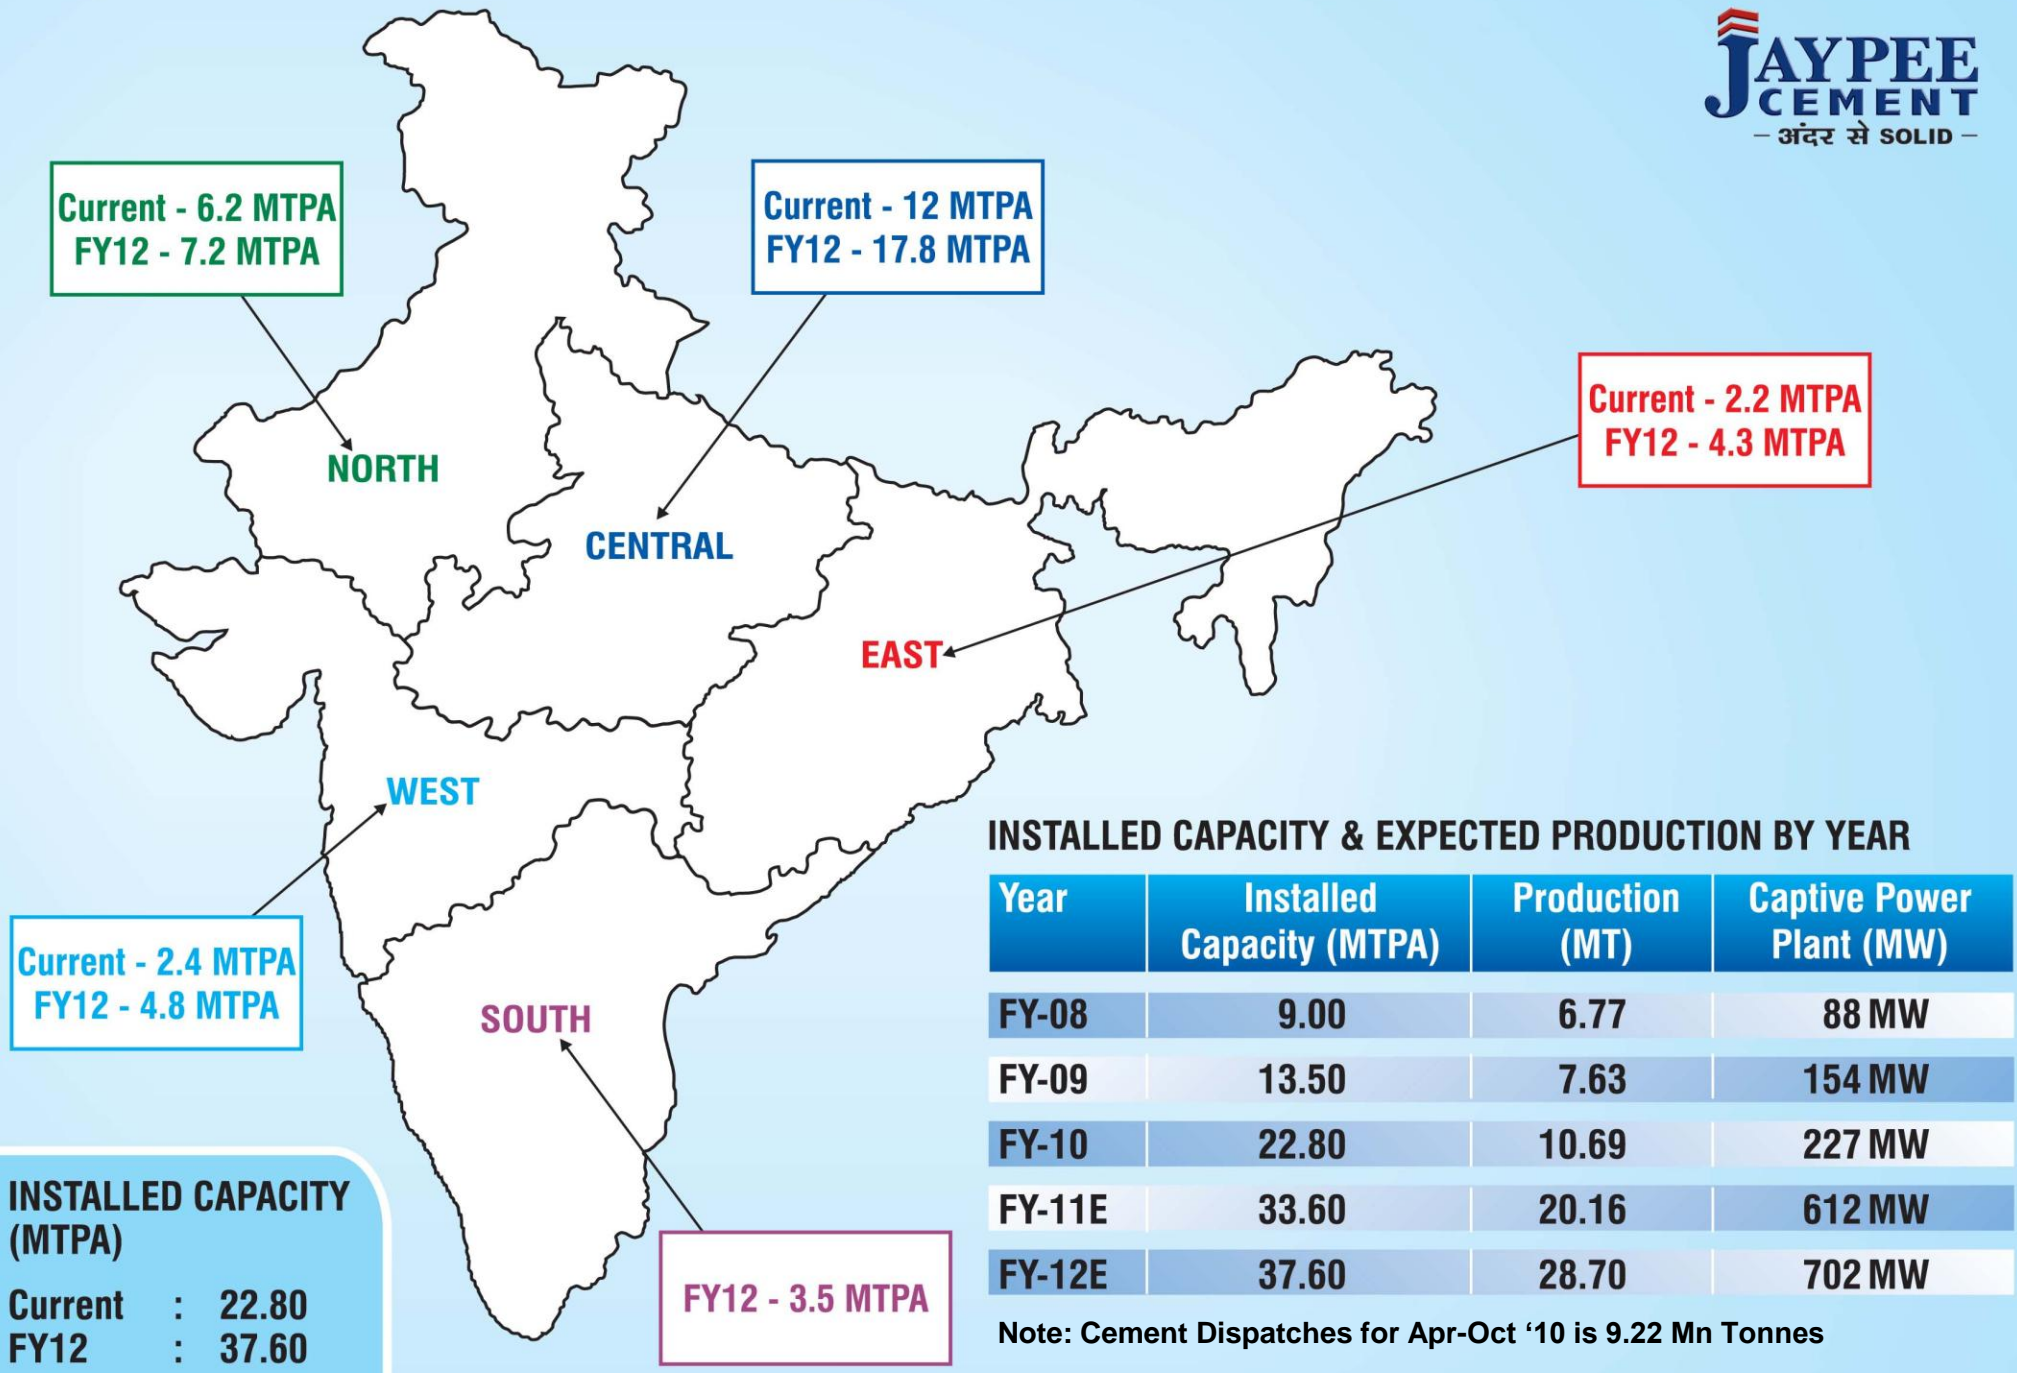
JAYPEE CEMENT
– अंदर से SOLID –

Current - 6.2 MTPA
FY12 - 7.2 MTPA

Current - 12 MTPA
FY12 - 17.8 MTPA

Current - 2.2 MTPA
FY12 - 4.3 MTPA

NORTH

CENTRAL

EAST

WEST

SOUTH

Current - 2.4 MTPA
FY12 - 4.8 MTPA

FY12 - 3.5 MTPA

INSTALLED CAPACITY & EXPECTED PRODUCTION BY YEAR

| Year | Installed Capacity (MTPA) | Production (MT) | Captive Power Plant (MW) |
|---|---|---|---|
| FY-08 | 9.00 | 6.77 | 88 MW |
| FY-09 | 13.50 | 7.63 | 154 MW |
| FY-10 | 22.80 | 10.69 | 227 MW |
| FY-11E | 33.60 | 20.16 | 612 MW |
| FY-12E | 37.60 | 28.70 | 702 MW |

Note: Cement Dispatches for Apr-Oct '10 is 9.22 Mn Tonnes

INSTALLED CAPACITY (MTPA)
Current : 22.80
FY12 : 37.60